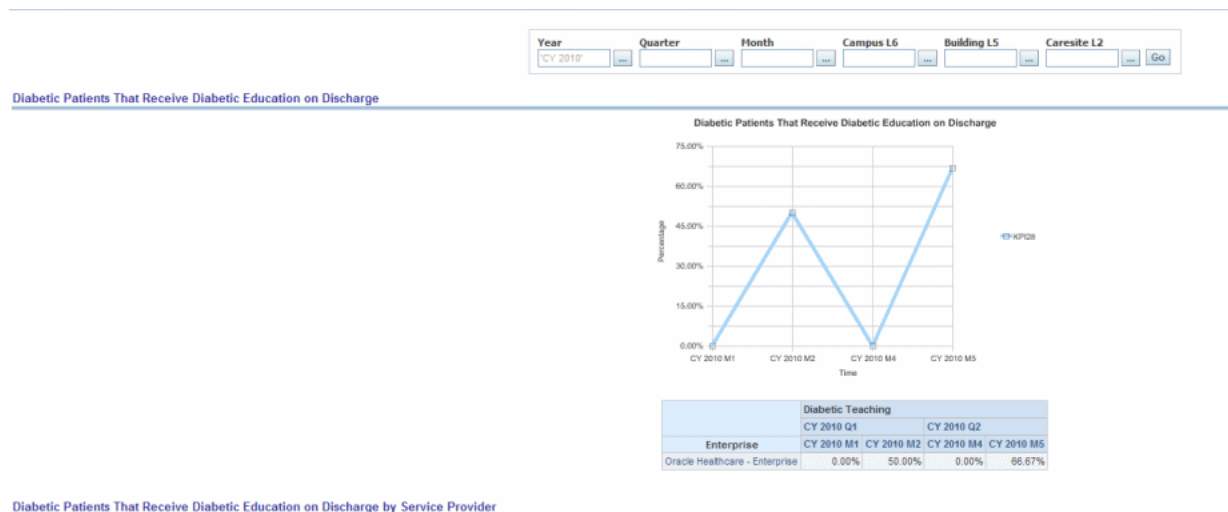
Year
'CY 2010'
...
Quarter
...
Month
...
Campus L6
...
Building L5
...
Caresite L2
...
Go

Diabetic Patients That Receive Diabetic Education on Discharge

Diabetic Patients That Receive Diabetic Education on Discharge

75.00%
60.00%
45.00%
30.00%
15.00%
0.00%
Percentage
CY 2010 M1
CY 2010 M2
CY 2010 M4
CY 2010 M5
Time
KPI28

| | Diabetic Teaching | | | |
|---|---|---|---|---|
| | CY 2010 Q1 | | CY 2010 Q2 | |
| Enterprise | CY 2010 M1 | CY 2010 M2 | CY 2010 M4 | CY 2010 M5 |
| Oracle Healthcare - Enterprise | 0.00% | 50.00% | 0.00% | 66.67% |

Diabetic Patients That Receive Diabetic Education on Discharge by Service Provider